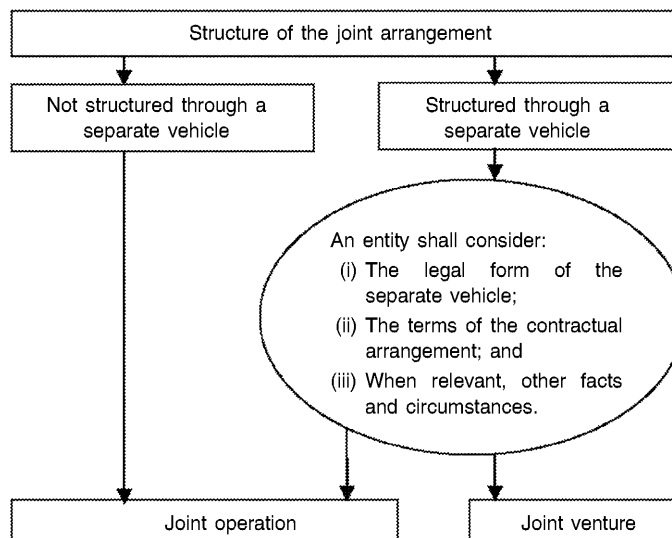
Structure of the joint arrangement

Not structured through a separate vehicle

Structured through a separate vehicle

An entity shall consider:
(i) The legal form of the separate vehicle;
(ii) The terms of the contractual arrangement; and
(iii) When relevant, other facts and circumstances.

Joint operation

Joint venture